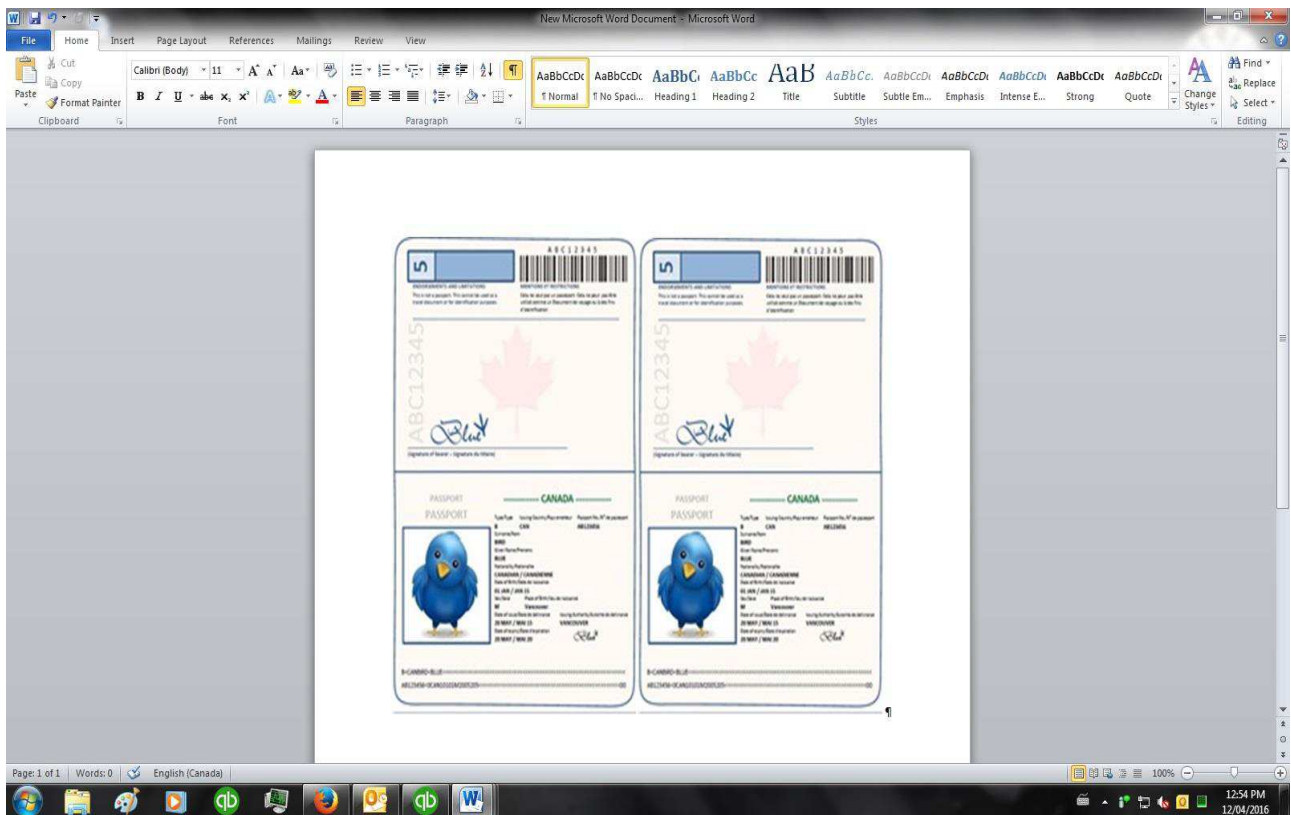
New Microsoft Word Document - Microsoft Word

File Home Insert Page Layout References Mailings Review View

Cut
Copy
Paste
Format Painter
Clipboard

Calibri (Body) 11
Font

Paragraph

AaBbCcDc ¶ Normal
AaBbCcDc ¶ No Spaci...
AaBbC Heading 1
AaBbCc Heading 2
AaB Title
AaBbCc. Subtitle
AaBbCcDi Subtle Em...
AaBbCcDi Emphasis
AaBbCcDi Intense E...
AaBbCcDc Strong
AaBbCcDi Quote
Styles

Change Styles

Find
Replace
Select
Editing

ABC12345
5
ENDORSEMENTS AND LIMITATIONS
OBSERVATIONS ET RESTRICTIONS
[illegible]
ABC12345
Signature of bearer – Signature du titulaire

PASSPORT
PASSPORT
CANADA
CAN
AB123456
BIRD
BLUE
CANADIAN / CANADIENNE
01 JAN / JAN 15
M
Vancouver
20 MAY / MAI 15
VANCOUVER
20 MAY / MAI 20
B<CANBIRD<BLUE<<<<<<<<<<<<<<<<<<<<<<<<<<<<
AB123456<0CAN0101M200520<<<<<<<<<<<<<<<<<<00

ABC12345
5
ENDORSEMENTS AND LIMITATIONS
OBSERVATIONS ET RESTRICTIONS
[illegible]
ABC12345
Signature of bearer – Signature du titulaire

PASSPORT
PASSPORT
CANADA
CAN
AB123456
BIRD
BLUE
CANADIAN / CANADIENNE
01 JAN / JAN 15
M
Vancouver
20 MAY / MAI 15
VANCOUVER
20 MAY / MAI 20
B<CANBIRD<BLUE<<<<<<<<<<<<<<<<<<<<<<<<<<<<
AB123456<0CAN0101M200520<<<<<<<<<<<<<<<<<<00
¶

Page: 1 of 1 | Words: 0 | English (Canada)
100%
12:54 PM
12/04/2016